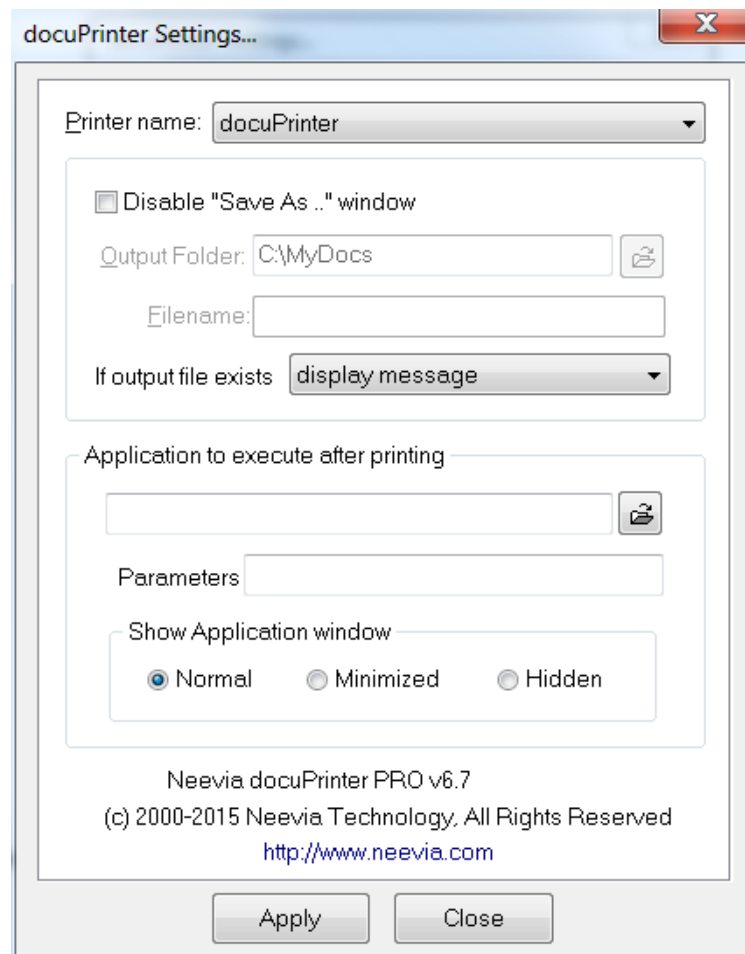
docuPrinter Settings...

X

Printer name: docuPrinter

Disable "Save As .." window

Output Folder: C:\MyDocs

Filename:

If output file exists display message

Application to execute after printing

Parameters

Show Application window

Normal Minimized Hidden

Neevia docuPrinter PRO v6.7

(c) 2000-2015 Neevia Technology, All Rights Reserved

http://www.neevia.com

Apply Close